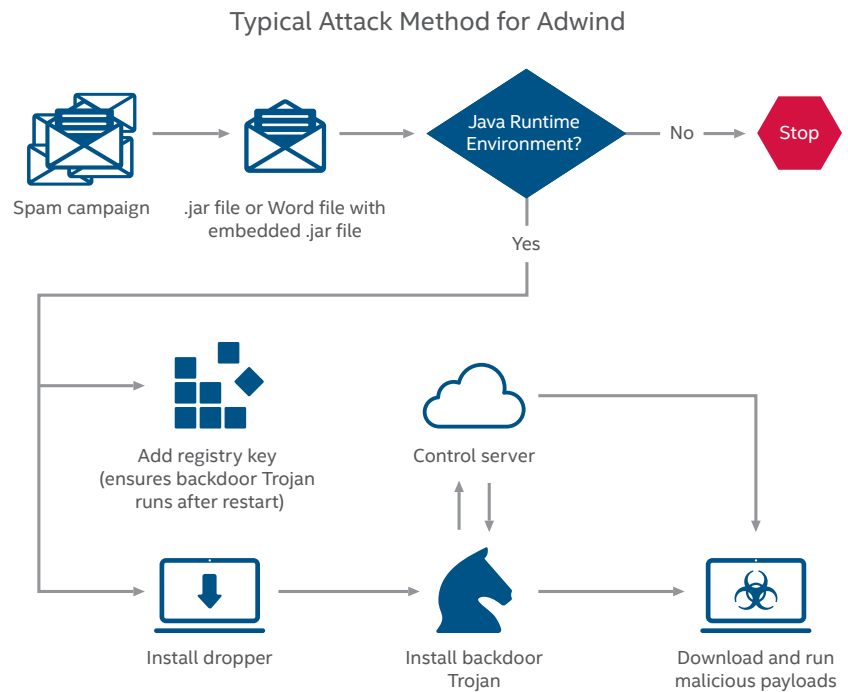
Typical Attack Method for Adwind

Spam campaign

.jar file or Word file with embedded .jar file

Java Runtime Environment?

No

Stop

Yes

Add registry key (ensures backdoor Trojan runs after restart)

Control server

Install dropper

Install backdoor Trojan

Download and run malicious payloads